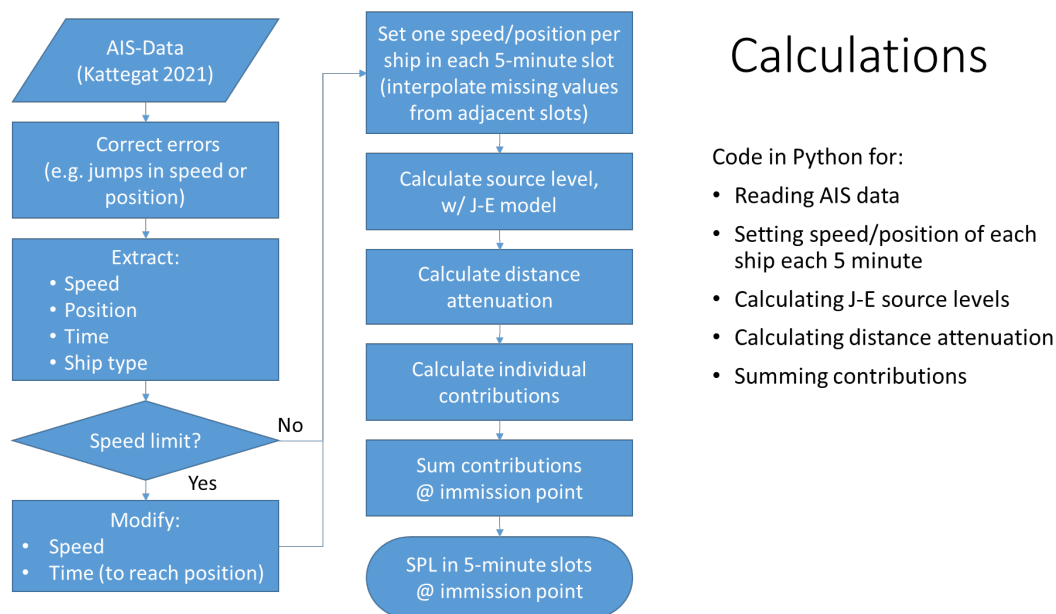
AIS-Data (Kattegat 2021)

Correct errors (e.g. jumps in speed or position)

Extract:
• Speed
• Position
• Time
• Ship type

Speed limit?

No

Yes

Modify:
• Speed
• Time (to reach position)

Set one speed/position per ship in each 5-minute slot (interpolate missing values from adjacent slots)

Calculate source level, w/ J-E model

Calculate distance attenuation

Calculate individual contributions

Sum contributions @ immission point

SPL in 5-minute slots @ immission point

Calculations

Code in Python for:
• Reading AIS data
• Setting speed/position of each ship each 5 minute
• Calculating J-E source levels
• Calculating distance attenuation
• Summing contributions